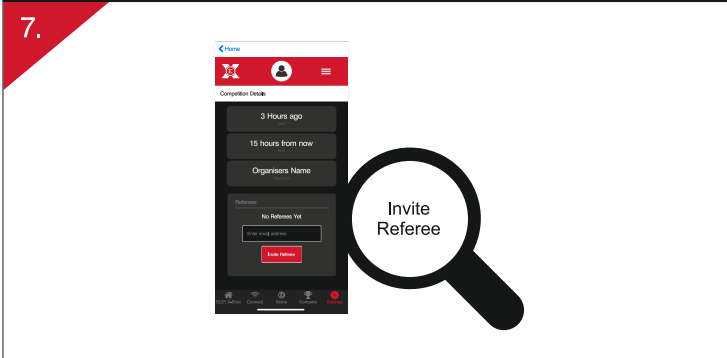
7.

Home

Competition Details

3 Hours ago

15 hours from now

Organisers Name

Referees

No Referees Yet

Enter email address

Invite Referee

ELITY Action Connect Score Compete Settings

Invite Referee